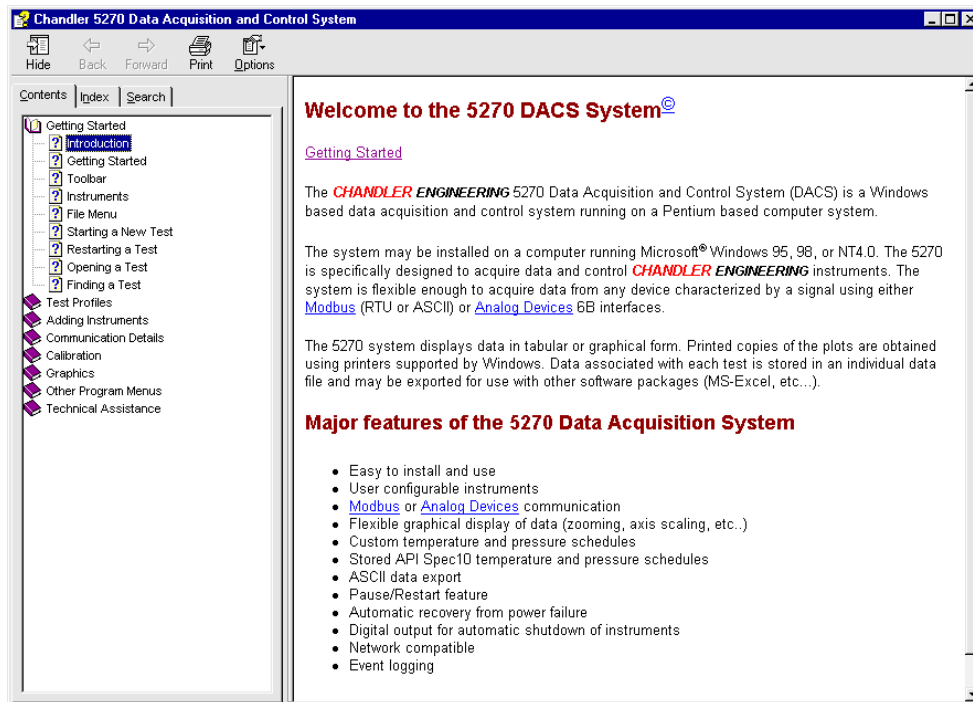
Chandler 5270 Data Acquisition and Control System

Hide Back Forward Print Options

Contents Index Search

Getting Started
Introduction
Getting Started
Toolbar
Instruments
File Menu
Starting a New Test
Restarting a Test
Opening a Test
Finding a Test
Test Profiles
Adding Instruments
Communication Details
Calibration
Graphics
Other Program Menus
Technical Assistance

Welcome to the 5270 DACS System©

Getting Started

The CHANDLER ENGINEERING 5270 Data Acquisition and Control System (DACS) is a Windows based data acquisition and control system running on a Pentium based computer system.

The system may be installed on a computer running Microsoft® Windows 95, 98, or NT4.0. The 5270 is specifically designed to acquire data and control CHANDLER ENGINEERING instruments. The system is flexible enough to acquire data from any device characterized by a signal using either Modbus (RTU or ASCII) or Analog Devices 6B interfaces.

The 5270 system displays data in tabular or graphical form. Printed copies of the plots are obtained using printers supported by Windows. Data associated with each test is stored in an individual data file and may be exported for use with other software packages (MS-Excel, etc...).

Major features of the 5270 Data Acquisition System

- Easy to install and use
- User configurable instruments
- Modbus or Analog Devices communication
- Flexible graphical display of data (zooming, axis scaling, etc..)
- Custom temperature and pressure schedules
- Stored API Spec10 temperature and pressure schedules
- ASCII data export
- Pause/Restart feature
- Automatic recovery from power failure
- Digital output for automatic shutdown of instruments
- Network compatible
- Event logging